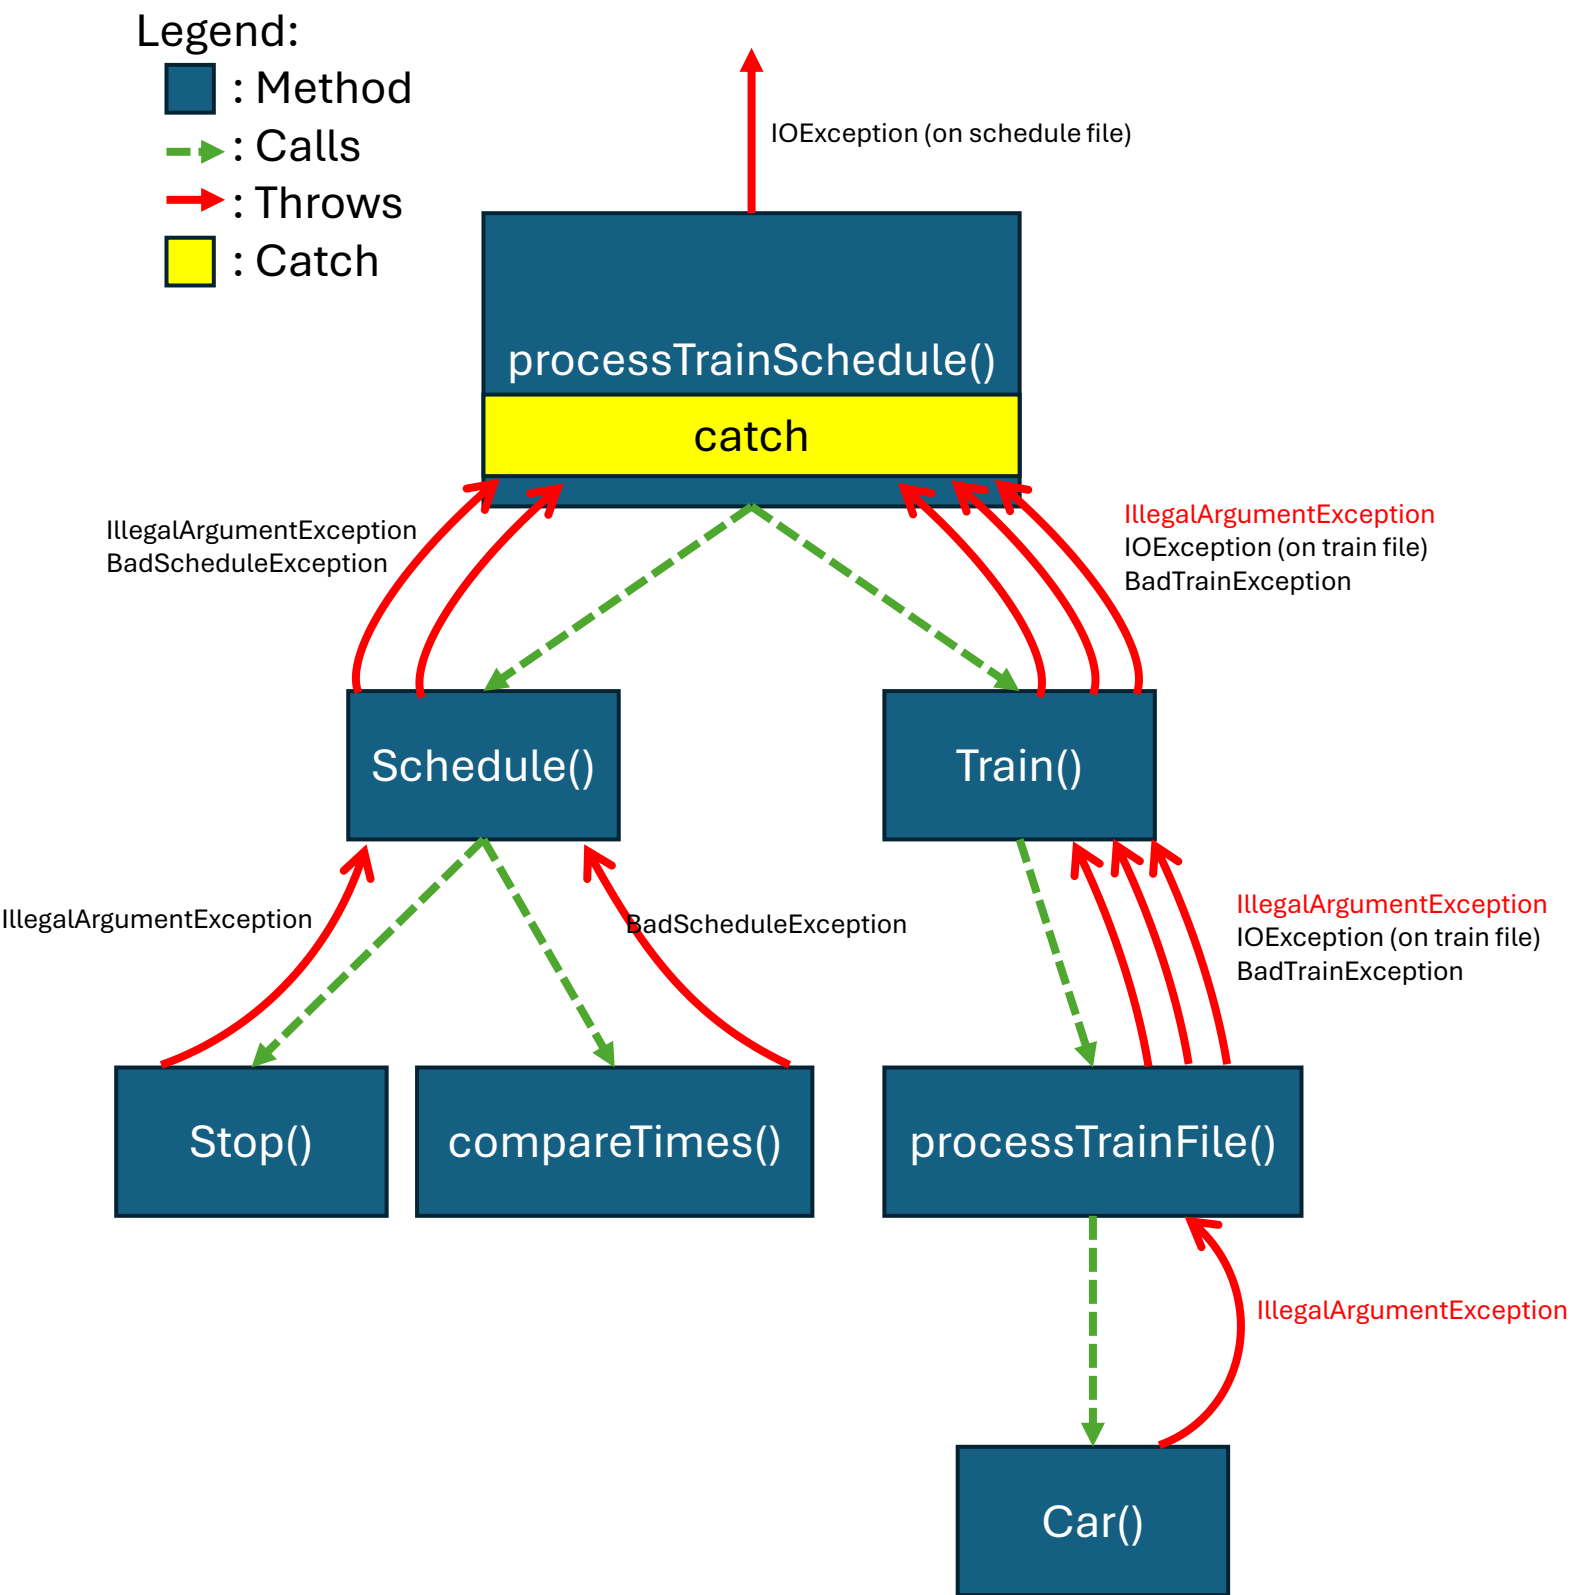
Legend:
: Method
: Calls
: Throws
: Catch

IOException (on schedule file)

processTrainSchedule()
catch

IllegalArgumentException
BadScheduleException

IllegalArgumentException
IOException (on train file)
BadTrainException

Schedule()

Train()

IllegalArgumentException

BadScheduleException

IllegalArgumentException
IOException (on train file)
BadTrainException

Stop()

compareTimes()

processTrainFile()

IllegalArgumentException

Car()